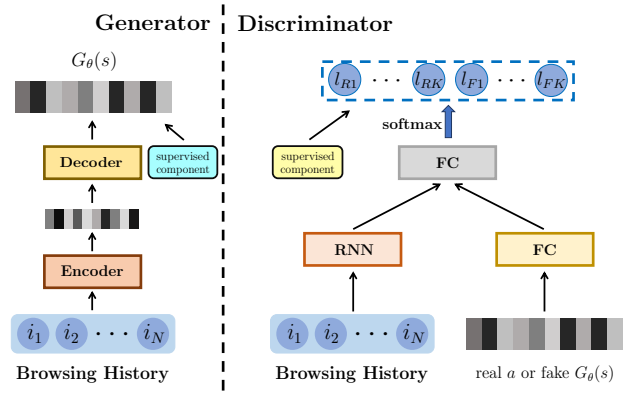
Generator

$G_\theta(s)$

Decoder

supervised component

Encoder

$i_1$ $i_2$ $\cdots$ $i_N$

Browsing History

Discriminator

$l_{R1}$ $\cdots$ $l_{RK}$ $l_{F1}$ $\cdots$ $l_{FK}$

softmax

supervised component

FC

RNN

FC

$i_1$ $i_2$ $\cdots$ $i_N$

Browsing History

real $a$ or fake $G_\theta(s)$